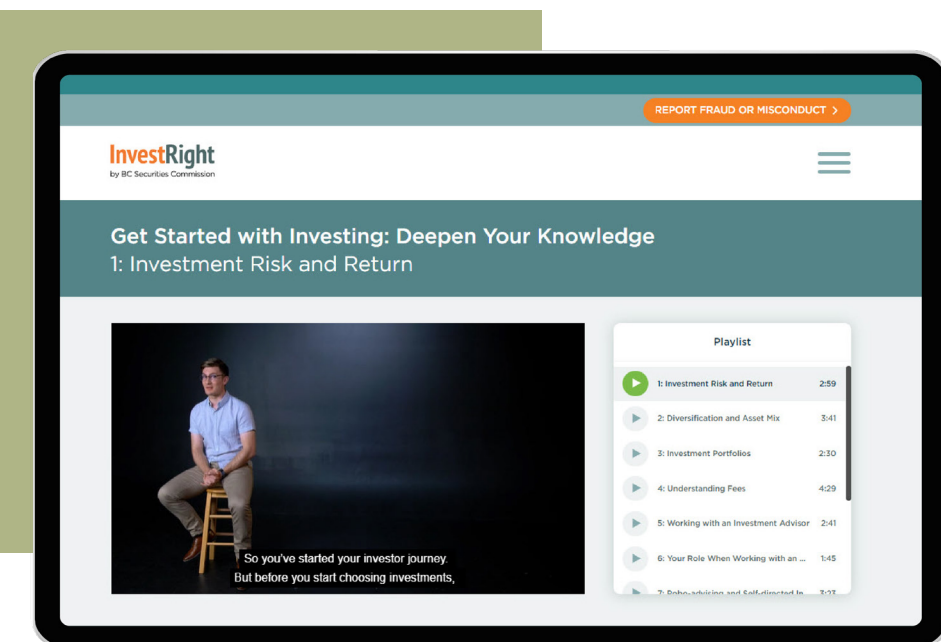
REPORT FRAUD OR MISCONDUCT >

InvestRight
by BC Securities Commission

Get Started with Investing: Deepen Your Knowledge
1: Investment Risk and Return

So you've started your investor journey.
But before you start choosing investments,

Playlist

| | |
|---|---|
| 1: Investment Risk and Return | 2:59 |
| 2: Diversification and Asset Mix | 3:41 |
| 3: Investment Portfolios | 2:30 |
| 4: Understanding Fees | 4:29 |
| 5: Working with an Investment Advisor | 2:41 |
| 6: Your Role When Working with an ... | 1:45 |
| 7: Robo-advising and Self-directed In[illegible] | 3:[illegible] |